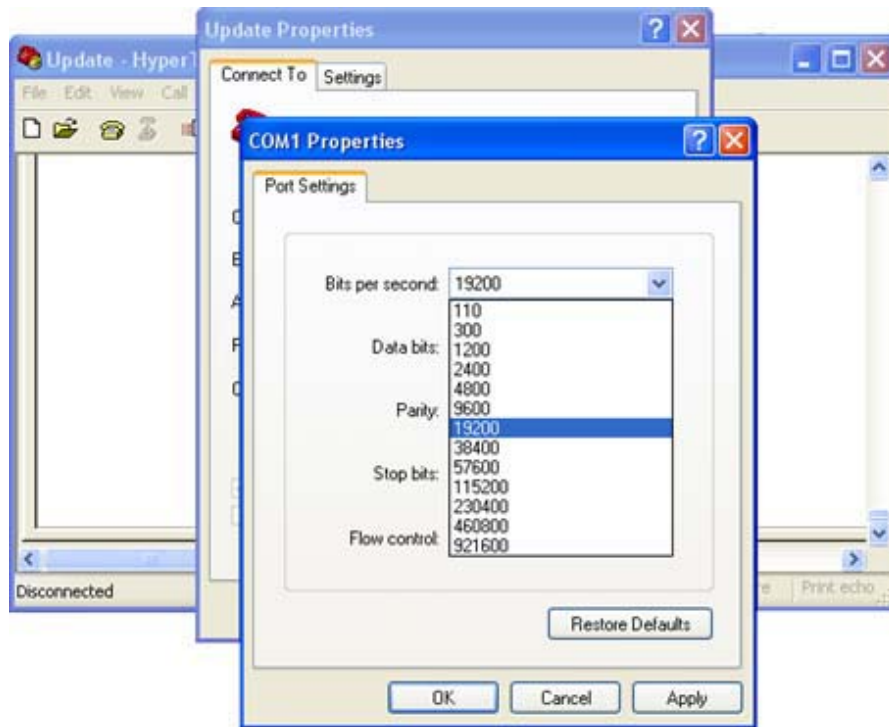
Update - Hyper

File Edit View Call

Disconnected

Print echo

Update Properties

Connect To Settings

COM1 Properties

Port Settings

Bits per second: 19200

110
300
1200
2400
4800
9600
19200
38400
57600
115200
230400
460800
921600

Data bits:

Parity:

Stop bits:

Flow control:

Restore Defaults

OK Cancel Apply